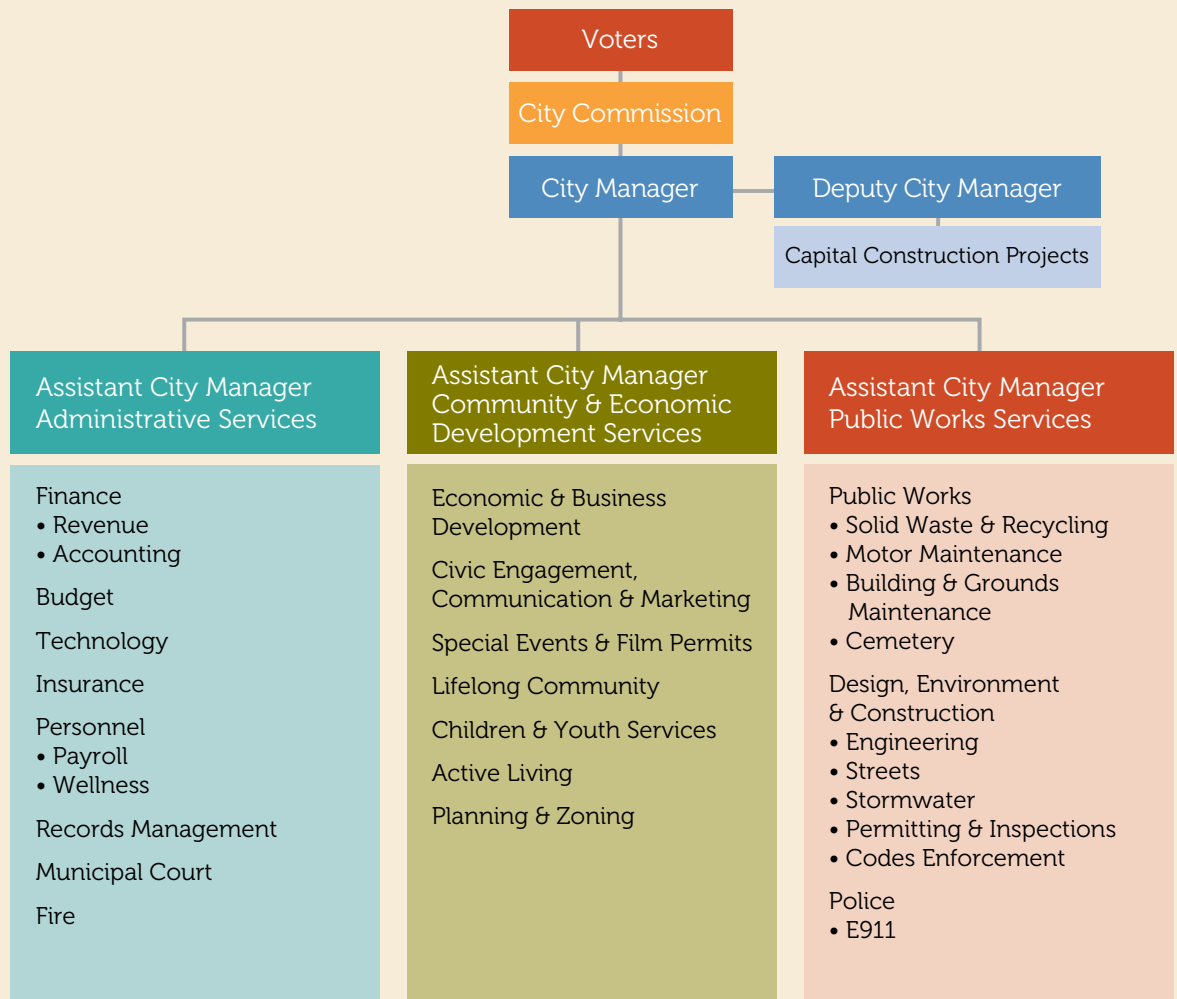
Voters

City Commission

City Manager

Deputy City Manager

Capital Construction Projects

Assistant City Manager
Administrative Services

Finance
• Revenue
• Accounting

Budget

Technology

Insurance

Personnel
• Payroll
• Wellness

Records Management

Municipal Court

Fire

Assistant City Manager
Community & Economic Development Services

Economic & Business Development

Civic Engagement, Communication & Marketing

Special Events & Film Permits

Lifelong Community

Children & Youth Services

Active Living

Planning & Zoning

Assistant City Manager
Public Works Services

Public Works
• Solid Waste & Recycling
• Motor Maintenance
• Building & Grounds Maintenance
• Cemetery

Design, Environment & Construction
• Engineering
• Streets
• Stormwater
• Permitting & Inspections
• Codes Enforcement

Police
• E911